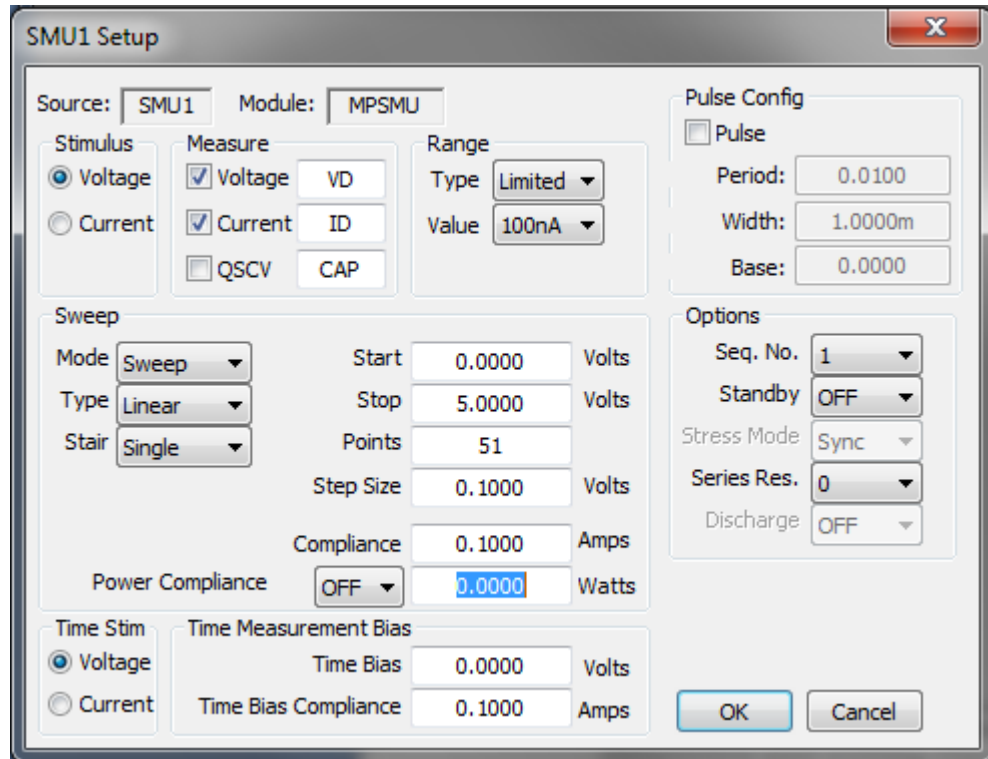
SMU1 Setup

X

Source: SMU1 Module: MPSMU

Stimulus
Voltage
Current

Measure
Voltage VD
Current ID
QSCV CAP

Range
Type Limited
Value 100nA

Pulse Config
Pulse
Period: 0.0100
Width: 1.0000m
Base: 0.0000

Sweep
Mode Sweep
Type Linear
Stair Single

Start 0.0000 Volts
Stop 5.0000 Volts
Points 51
Step Size 0.1000 Volts

Compliance 0.1000 Amps
Power Compliance OFF 0.0000 Watts

Options
Seq. No. 1
Standby OFF
Stress Mode Sync
Series Res. 0
Discharge OFF

Time Stim
Voltage
Current

Time Measurement Bias
Time Bias 0.0000 Volts
Time Bias Compliance 0.1000 Amps

OK
Cancel